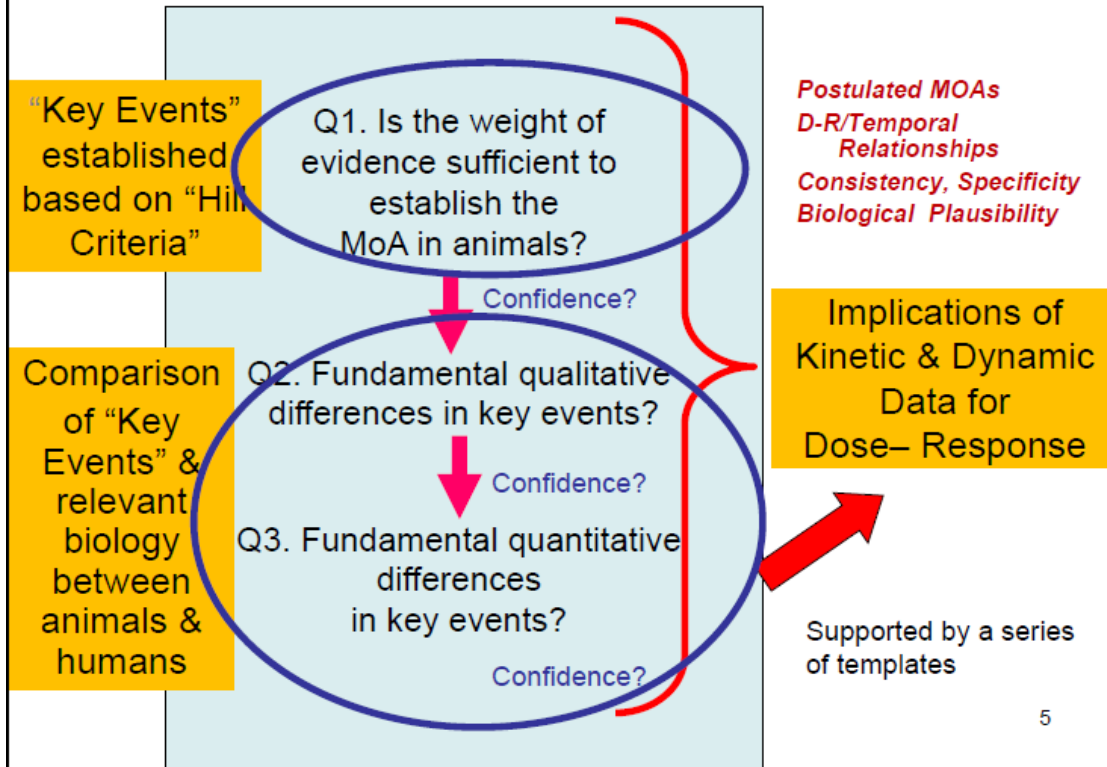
"Key Events" established based on "Hill Criteria"

Q1. Is the weight of evidence sufficient to establish the MoA in animals?

Confidence?

Comparison of "Key Events" & relevant biology between animals & humans

Q2. Fundamental qualitative differences in key events?

Confidence?

Q3. Fundamental quantitative differences in key events?

Confidence?

Postulated MOAs
D-R/Temporal Relationships
Consistency, Specificity
Biological Plausibility

Implications of Kinetic & Dynamic Data for Dose– Response

Supported by a series of templates

5